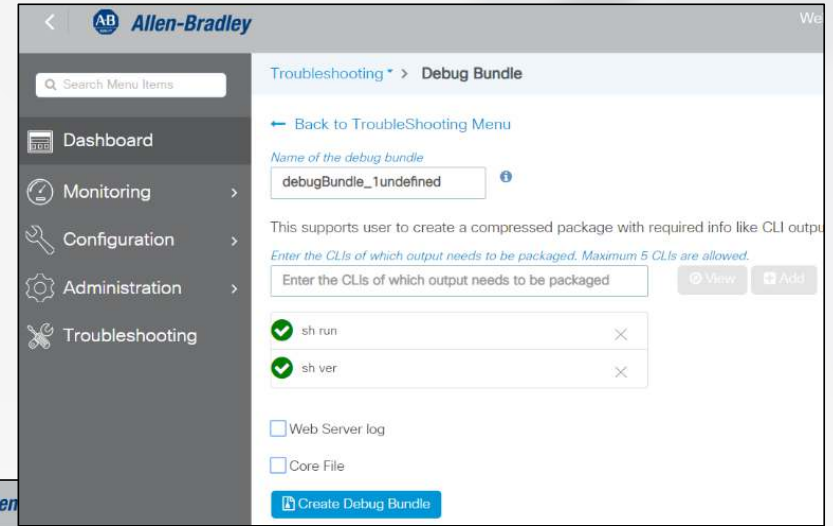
AB Allen-Bradley

We

Search Menu Items

Dashboard

Monitoring

Configuration

Administration

Troubleshooting

Troubleshooting > Debug Bundle

← Back to TroubleShooting Menu

Name of the debug bundle

debugBundle_1undefined

This supports user to create a compressed package with required info like CLI outpu

Enter the CLIs of which output needs to be packaged. Maximum 5 CLIs are allowed.

Enter the CLIs of which output needs to be packaged

View

Add

sh run

sh ver

Web Server log

Core File

Create Debug Bundle

en